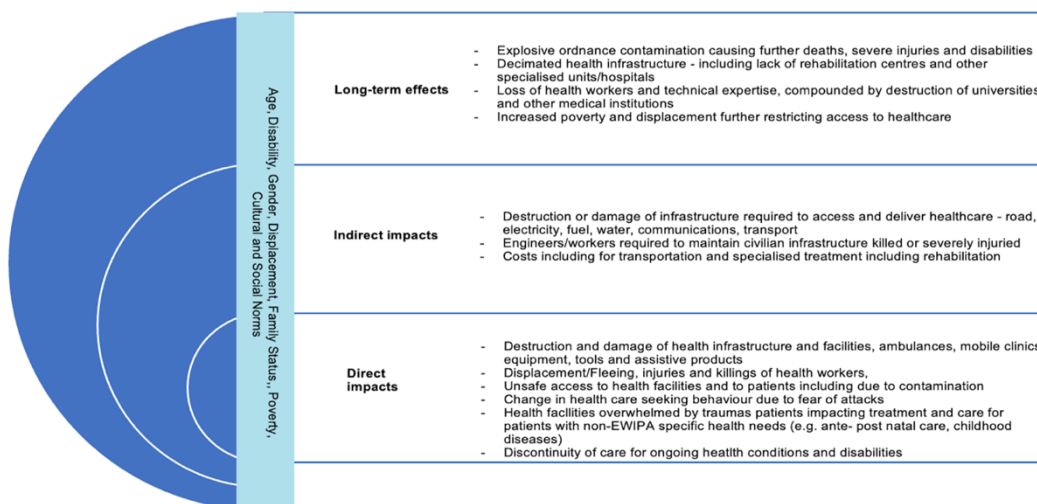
Age, Disability, Gender, Displacement, Family Status,, Poverty, Cultural and Social Norms

Long-term effects

- Explosive ordnance contamination causing further deaths, severe injuries and disabilities
- Decimated health infrastructure - including lack of rehabilitation centres and other specialised units/hospitals
- Loss of health workers and technical expertise, compounded by destruction of universities and other medical institutions
- Increased poverty and displacement further restricting access to healthcare

Indirect impacts

- Destruction or damage of infrastructure required to access and deliver healthcare - road, electricity, fuel, water, communications, transport
- Engineers/workers required to maintain civilian infrastructure killed or severely injuried
- Costs including for transportation and specialised treatment including rehabilitation

Direct impacts

- Destruction and damage of health infrastructure and facilities, ambulances, mobile clinics equipment, tools and assistive products
- Displacement/Fleeing, injuries and killings of health workers,
- Unsafe access to health facilities and to patients including due to contamination
- Change in health care seeking behaviour due to fear of attacks
- Health faclilties overwhelmed by traumas patients impacting treatment and care for patients with non-EWIPA specific health needs (e.g. ante- post natal care, childhood diseases)
- Discontinuity of care for ongoing heatlth conditions and disabilities